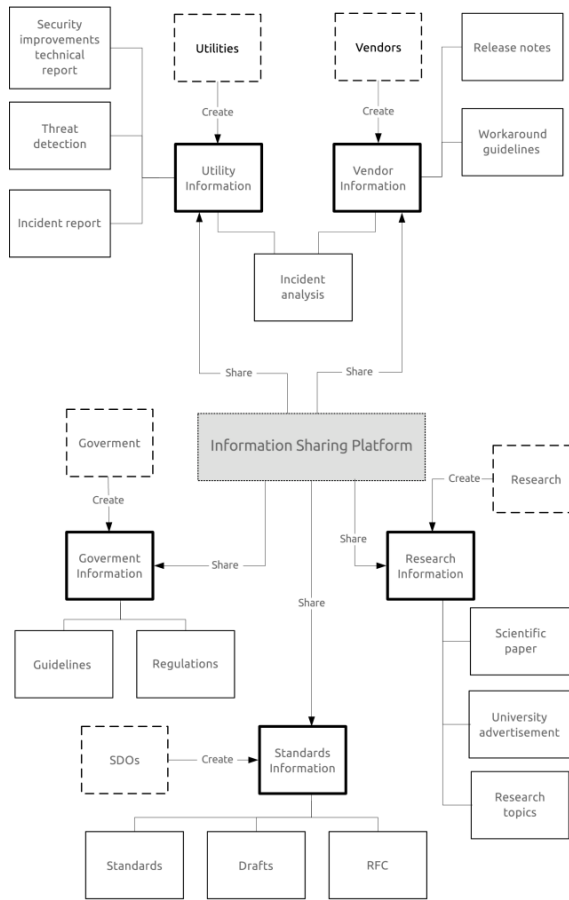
Security improvements technical report

Threat detection

Incident report

Utilities

Create

Utility Information

Vendors

Create

Vendor Information

Release notes

Workaround guidelines

Incident analysis

Share

Share

Goverment

Create

Information Sharing Platform

Create

Research

Share

Goverment Information

Share

Research Information

Share

Guidelines

Regulations

Scientific paper

University advertisement

Research topics

SDOs

Create

Standards Information

Standards

Drafts

RFC